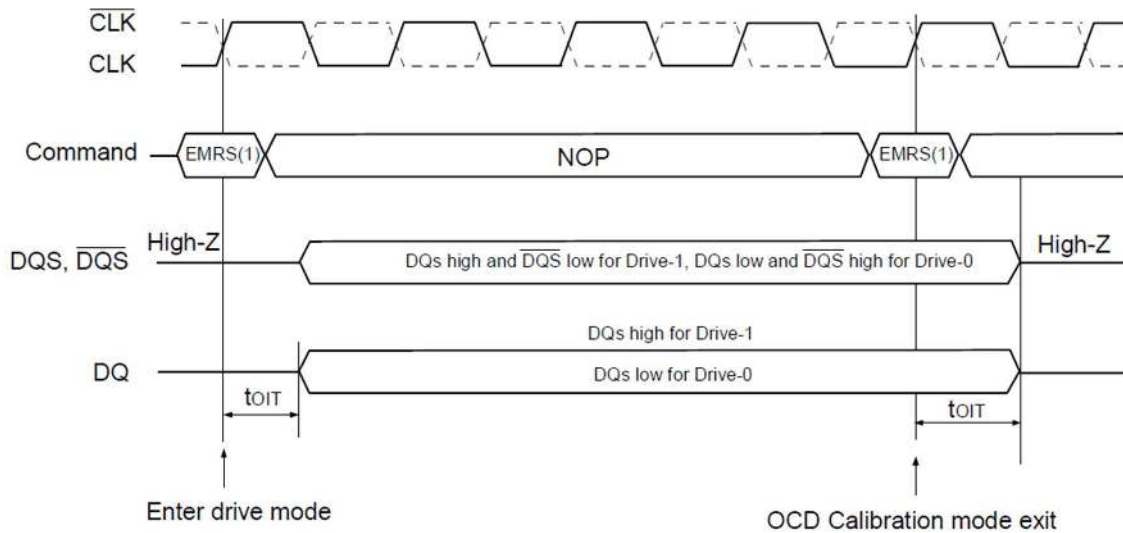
$\overline{\text{CLK}}$
CLK

Command EMRS(1) NOP EMRS(1)

DQS, $\overline{\text{DQS}}$ High-Z DQs high and $\overline{\text{DQS}}$ low for Drive-1, DQs low and $\overline{\text{DQS}}$ high for Drive-0 High-Z

DQs high for Drive-1
DQ DQs low for Drive-0

$t_{OIT}$ $t_{OIT}$

Enter drive mode

OCD Calibration mode exit